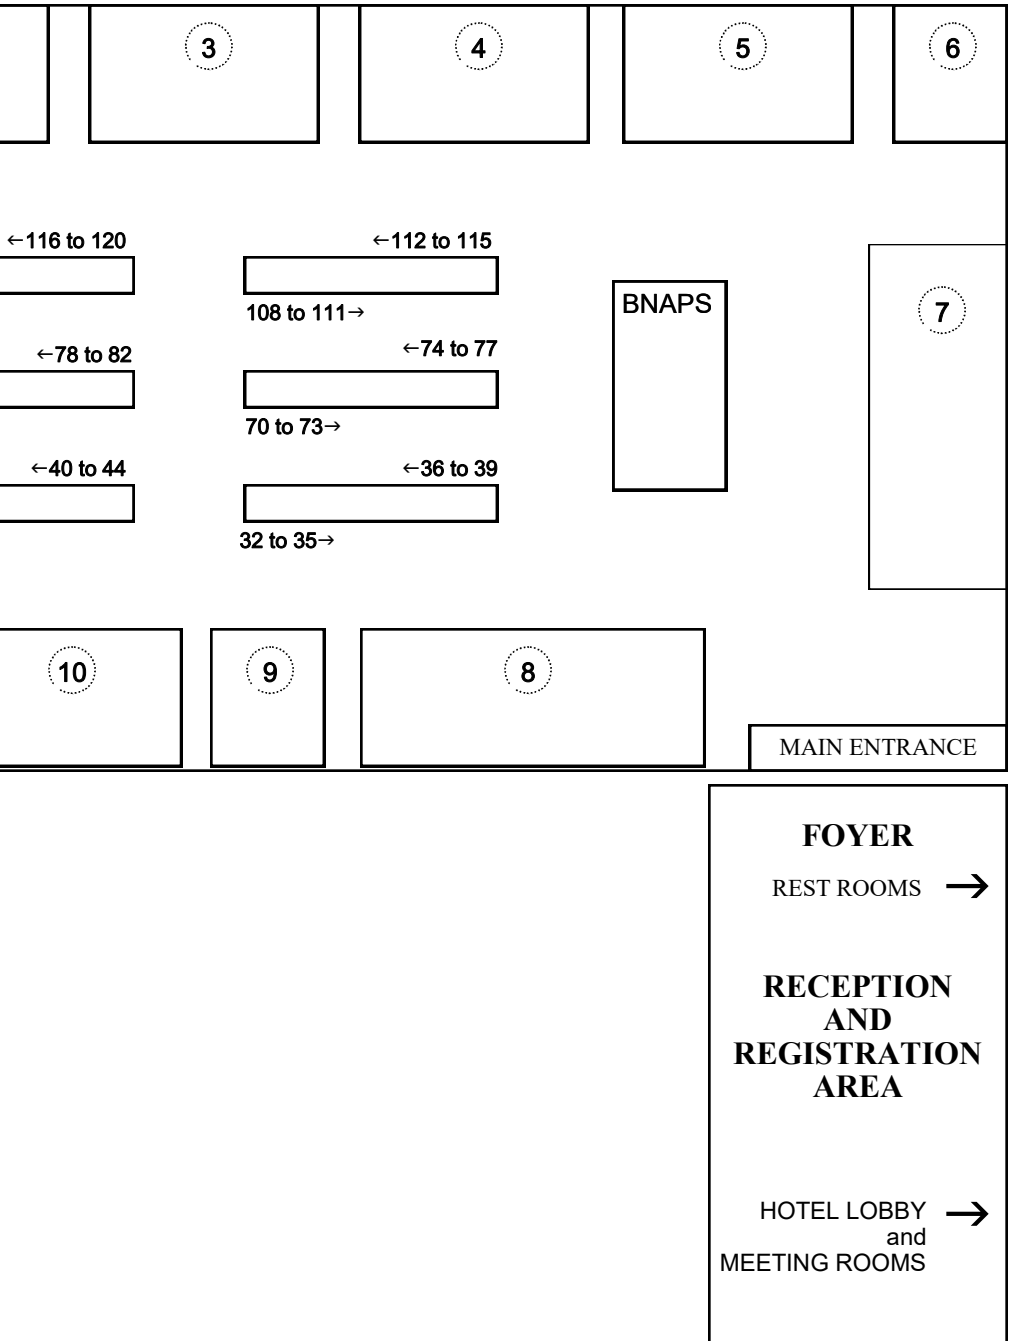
3

4

5

6

←116 to 120

←112 to 115

108 to 111→

BNAPS

7

←78 to 82

←74 to 77

70 to 73→

←40 to 44

←36 to 39

32 to 35→

10

9

8

MAIN ENTRANCE

FOYER

REST ROOMS →

RECEPTION AND REGISTRATION AREA

HOTEL LOBBY and MEETING ROOMS →